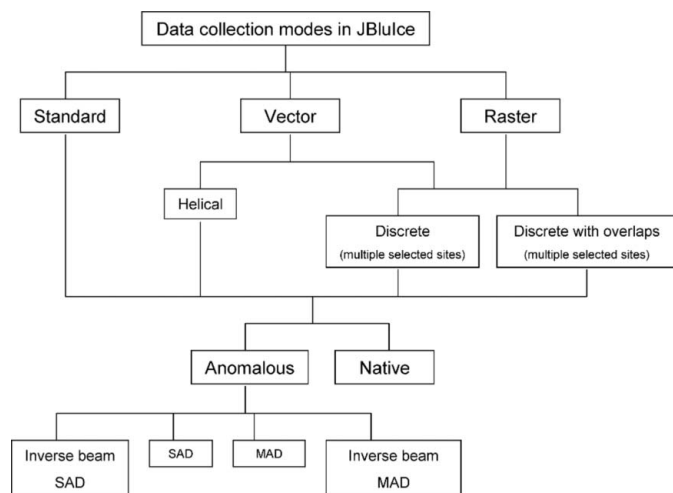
Data collection modes in JBluIce

Standard

Vector

Raster

Helical

Discrete
(multiple selected sites)

Discrete with overlaps
(multiple selected sites)

Anomalous

Native

Inverse beam
SAD

SAD

MAD

Inverse beam
MAD